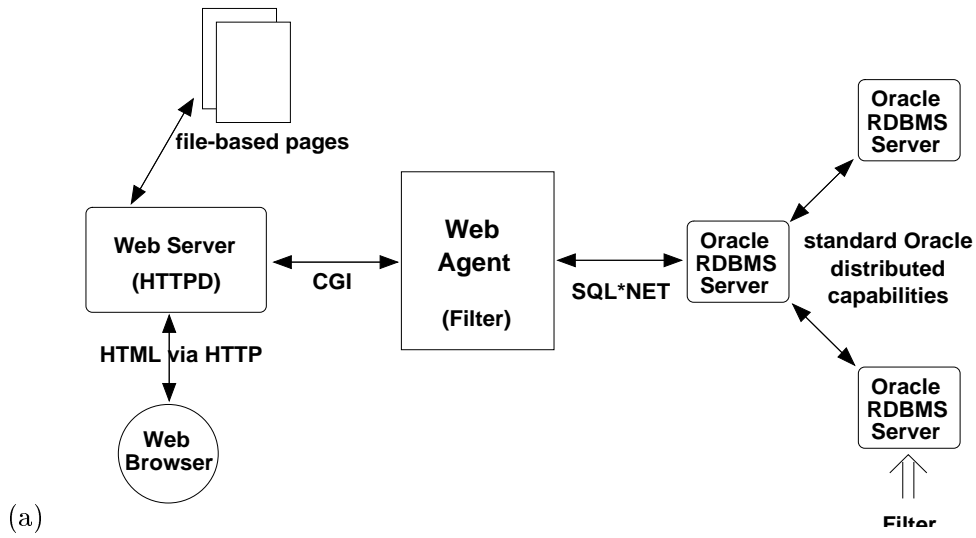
file-based pages

Oracle RDBMS Server

Web Server (HTTPD)

CGI

Web Agent

(Filter)

SQL*NET

Oracle RDBMS Server

standard Oracle distributed capabilities

HTML via HTTP

Oracle RDBMS Server

Web Browser

(a)

Filter